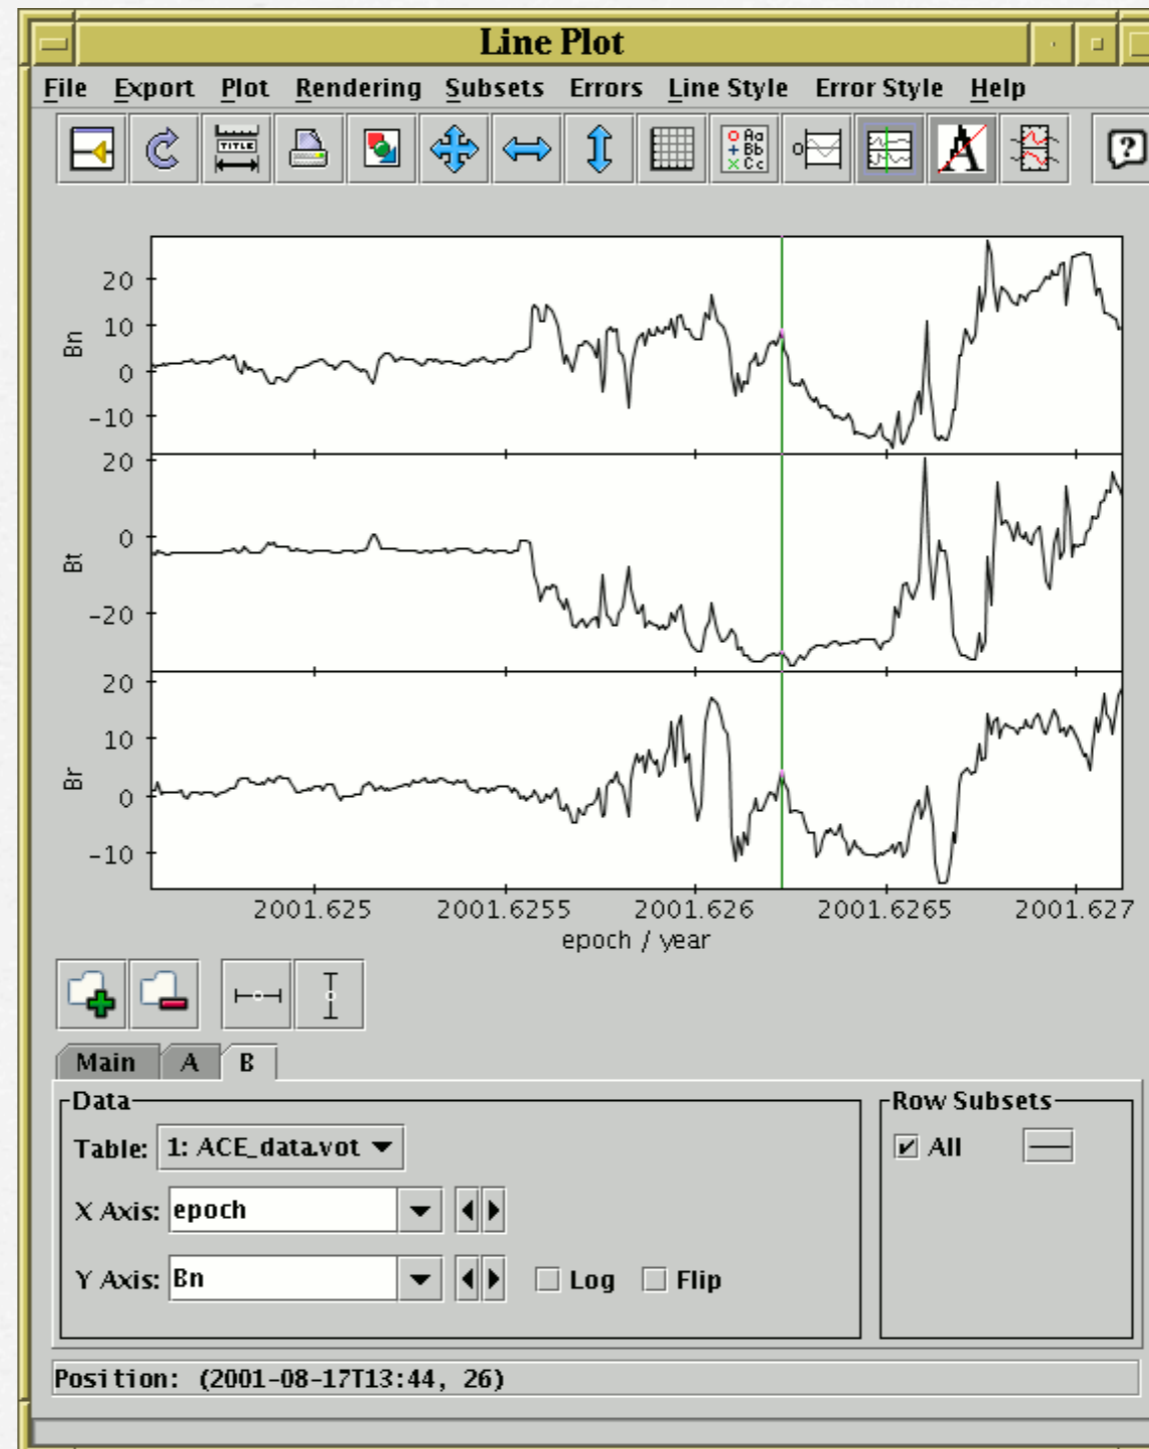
Line Plot

File Export Plot Rendering Subsets Errors Line Style Error Style Help

20
10
0
-10
Bn

20
0
-20
Bt

20
10
0
-10
Br

2001.625 2001.6255 2001.626 2001.6265 2001.627
epoch / year

Main A B

Data
Table: 1: ACE_data.vot
X Axis: epoch
Y Axis: Bn
Log Flip

Row Subsets
All

Position: (2001-08-17T13:44, 26)